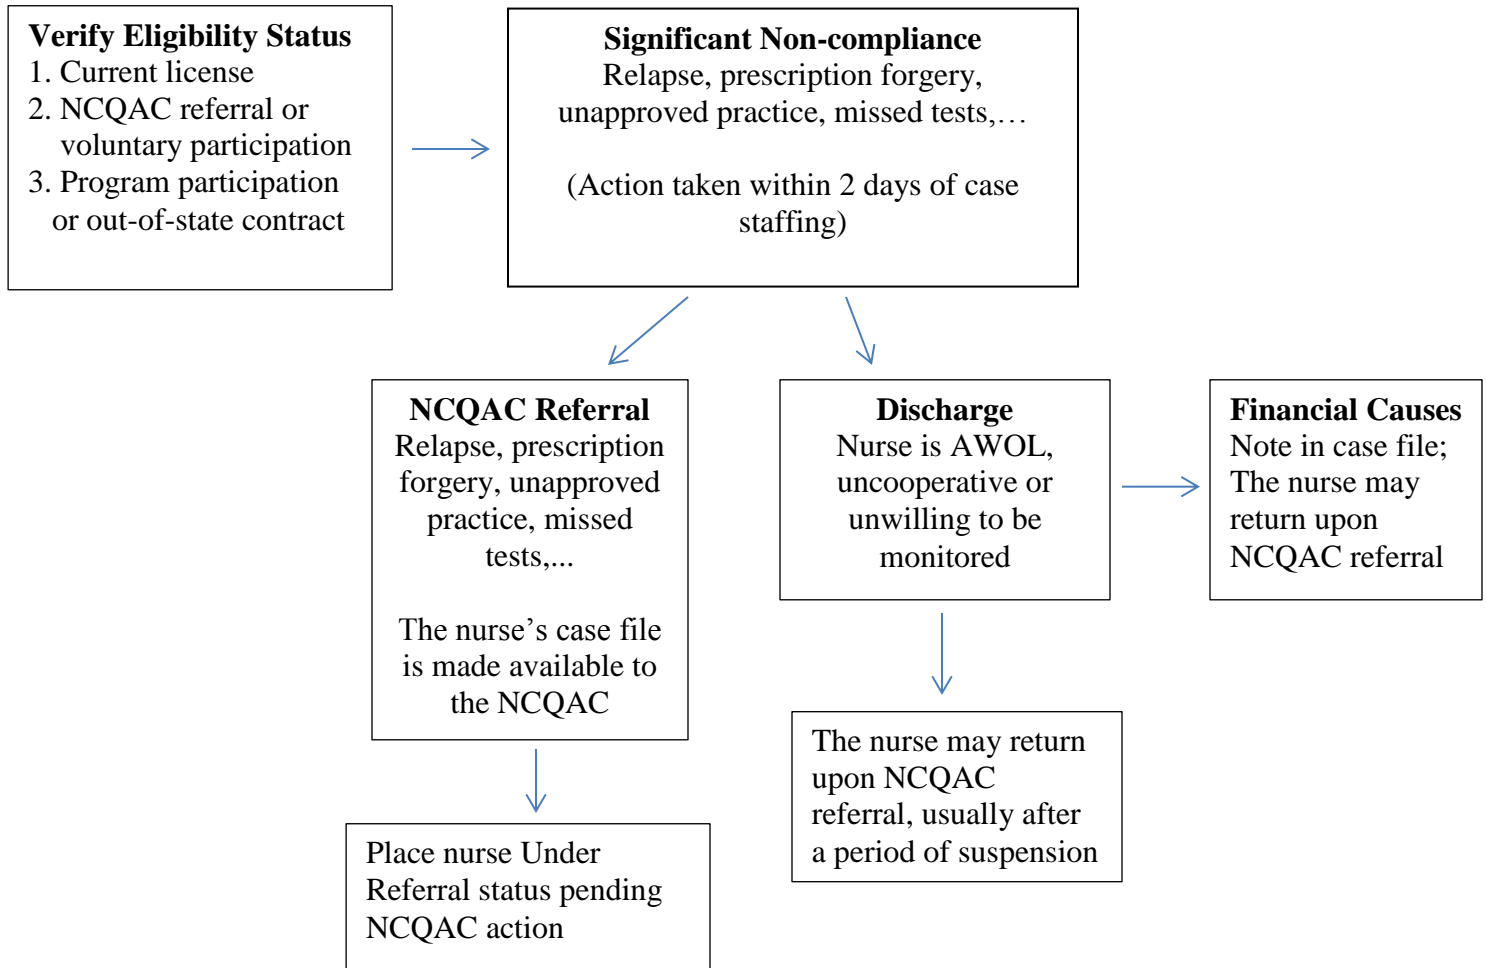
**Verify Eligibility Status**
1. Current license
2. NCQAC referral or voluntary participation
3. Program participation or out-of-state contract

**Significant Non-compliance**
Relapse, prescription forgery, unapproved practice, missed tests,…

(Action taken within 2 days of case staffing)

**NCQAC Referral**
Relapse, prescription forgery, unapproved practice, missed tests,...

The nurse's case file is made available to the NCQAC

**Discharge**
Nurse is AWOL, uncooperative or unwilling to be monitored

**Financial Causes**
Note in case file; The nurse may return upon NCQAC referral

Place nurse Under Referral status pending NCQAC action

The nurse may return upon NCQAC referral, usually after a period of suspension